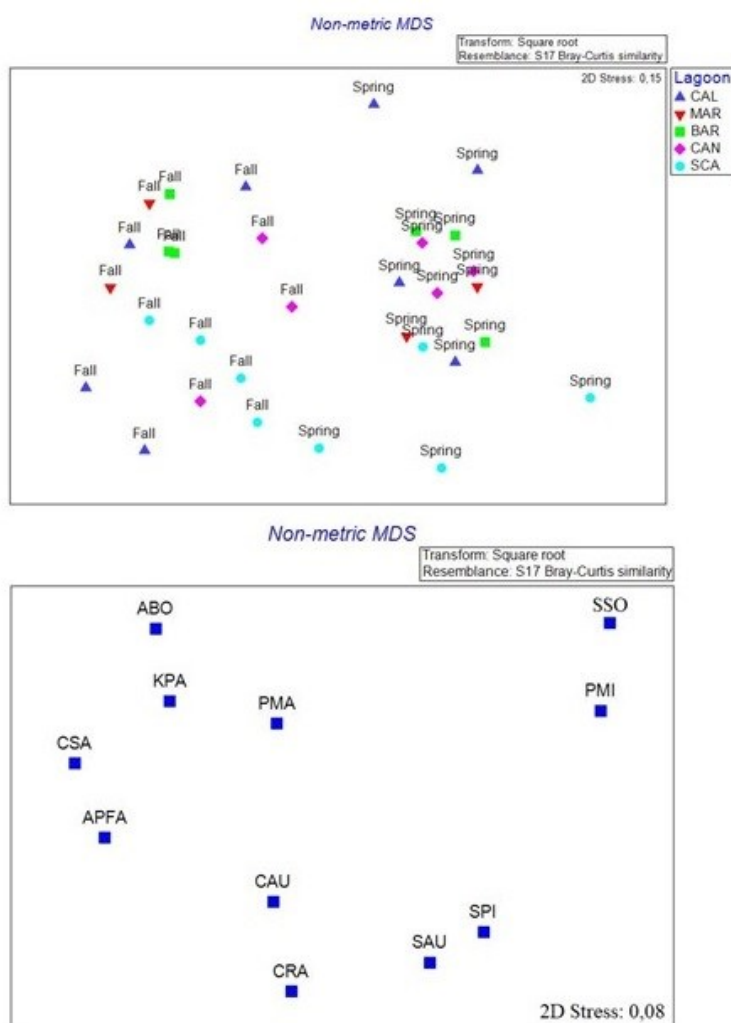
Non-metric MDS

Transform: Square root
Resemblance: S17 Bray-Curtis similarity

2D Stress: 0,15

Lagoon
CAL
MAR
BAR
CAN
SCA

Spring
Spring
Fall
Fall
Fall
Fall
Fall
Fall
Spring
Spring
Spring
Spring
Spring
Spring
Fall
Fall
Fall
Spring
Spring
Spring
Spring
Spring
Fall
Fall
Fall
Fall
Fall
Spring
Spring
Fall
Spring

Non-metric MDS

Transform: Square root
Resemblance: S17 Bray-Curtis similarity

ABO
SSO
KPA
PMA
PMI
CSA
APFA
CAU
SPI
SAU
CRA

2D Stress: 0,08